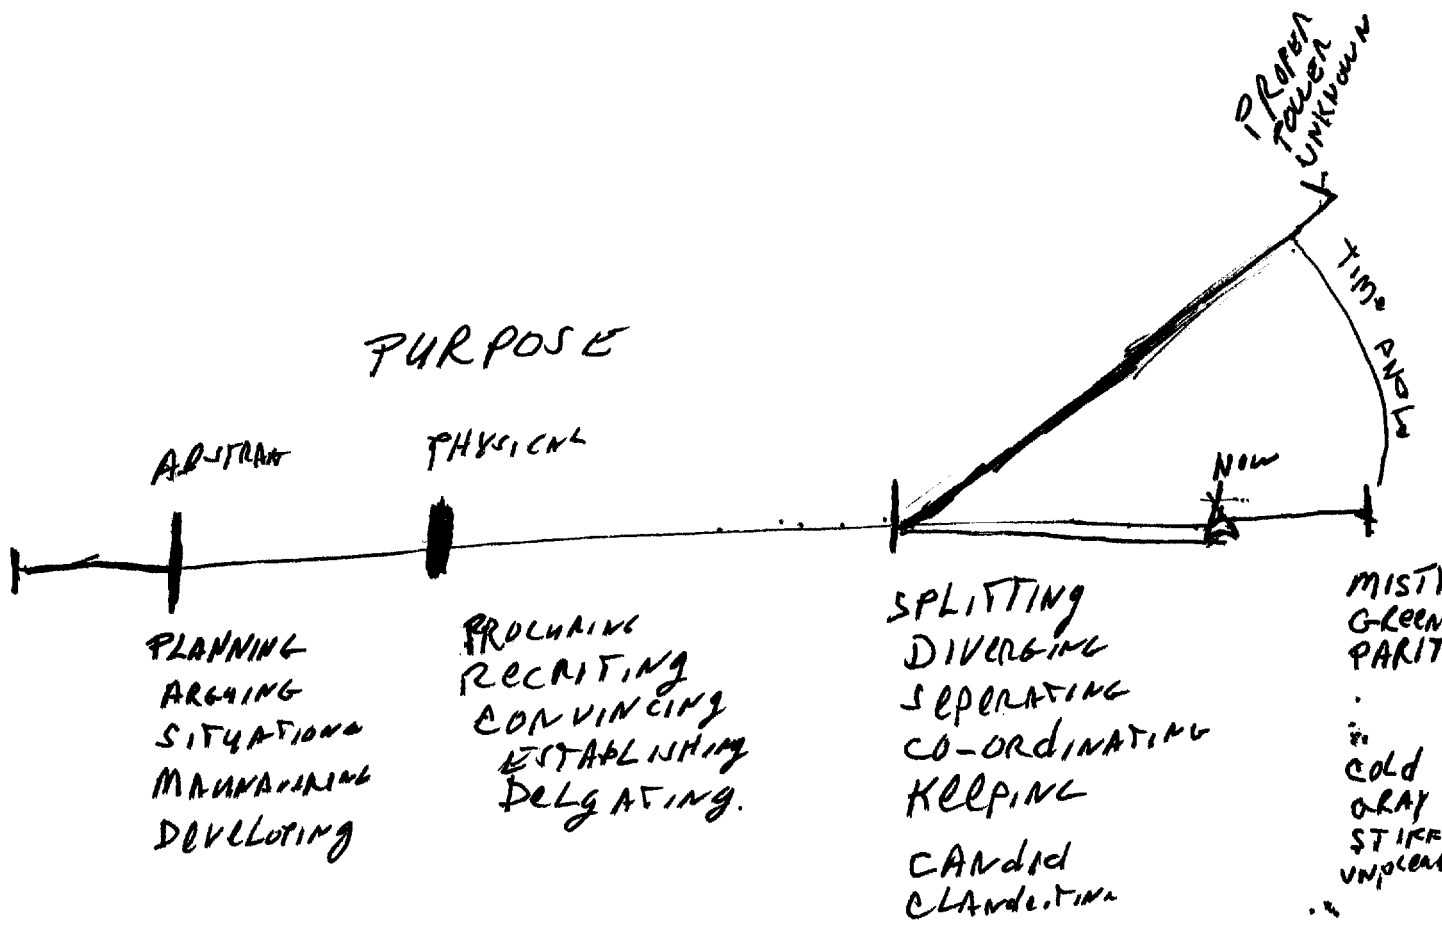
PROPER
TOWER
UNKNOWN

time angle

PURPOSE

ABSTRACT

PHYSICAL

NOW

PLANNING
ARGUING
SITUATIONS
MAINTAINING
DEVELOPING

PROCURING
RECRUITING
CONVINCING
ESTABLISHING
DELGATING.

SPLITTING
DIVERGING
SEPERATING
CO-ORDINATING
KEEPING

CANDID
CLANDESTINE

MISTI
GREEN
PARIT

COLD
GRAY
STIFF
UNPLEA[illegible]